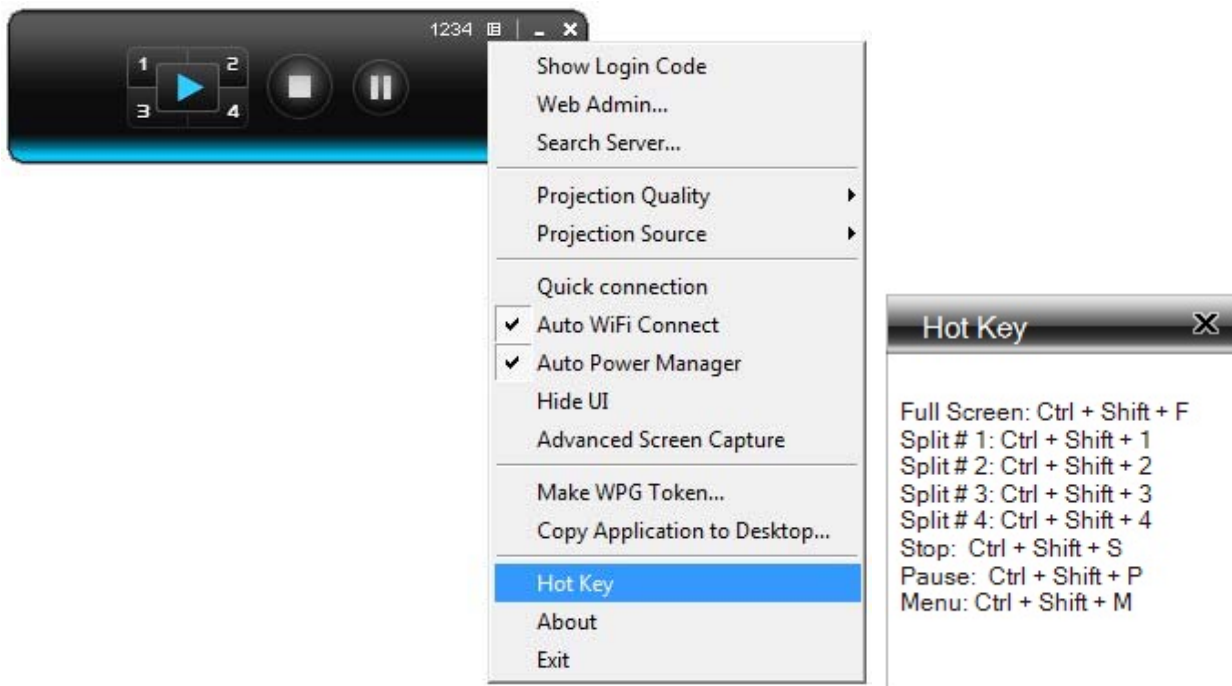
1234

1
2
3
4

Show Login Code
Web Admin...
Search Server...

Projection Quality
Projection Source

Quick connection
✔ Auto WiFi Connect
✔ Auto Power Manager
Hide UI
Advanced Screen Capture

Make WPG Token...
Copy Application to Desktop...

Hot Key
About
Exit

Hot Key

Full Screen: Ctrl + Shift + F
Split # 1: Ctrl + Shift + 1
Split # 2: Ctrl + Shift + 2
Split # 3: Ctrl + Shift + 3
Split # 4: Ctrl + Shift + 4
Stop: Ctrl + Shift + S
Pause: Ctrl + Shift + P
Menu: Ctrl + Shift + M